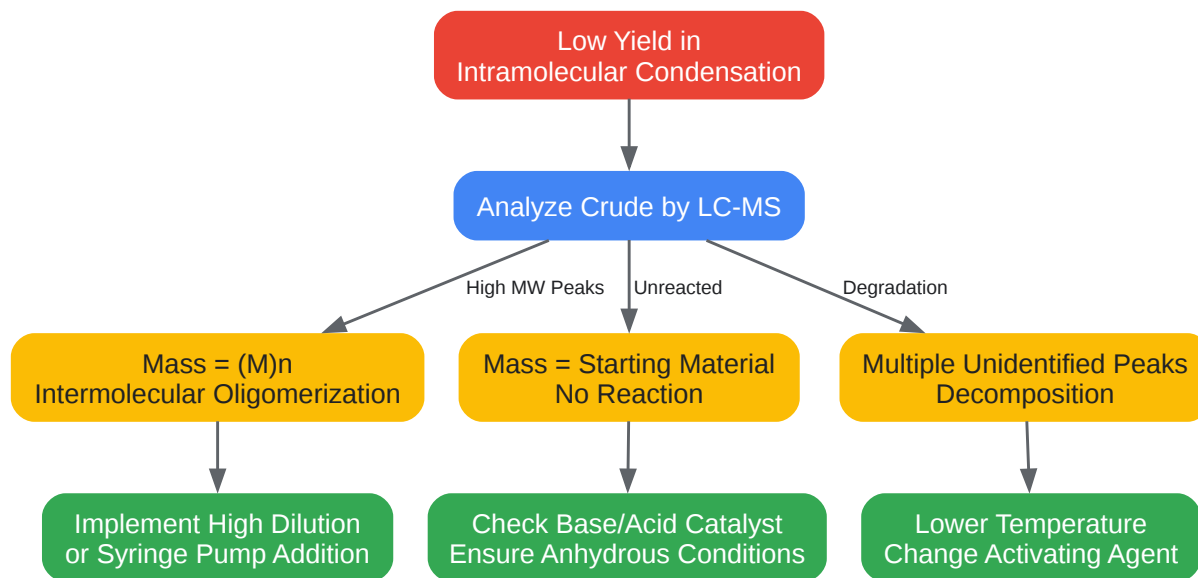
Low Yield in
Intramolecular Condensation

Analyze Crude by LC-MS

High MW Peaks

Unreacted

Degradation

Mass = (M)n
Intermolecular Oligomerization

Mass = Starting Material
No Reaction

Multiple Unidentified Peaks
Decomposition

Implement High Dilution
or Syringe Pump Addition

Check Base/Acid Catalyst
Ensure Anhydrous Conditions

Lower Temperature
Change Activating Agent